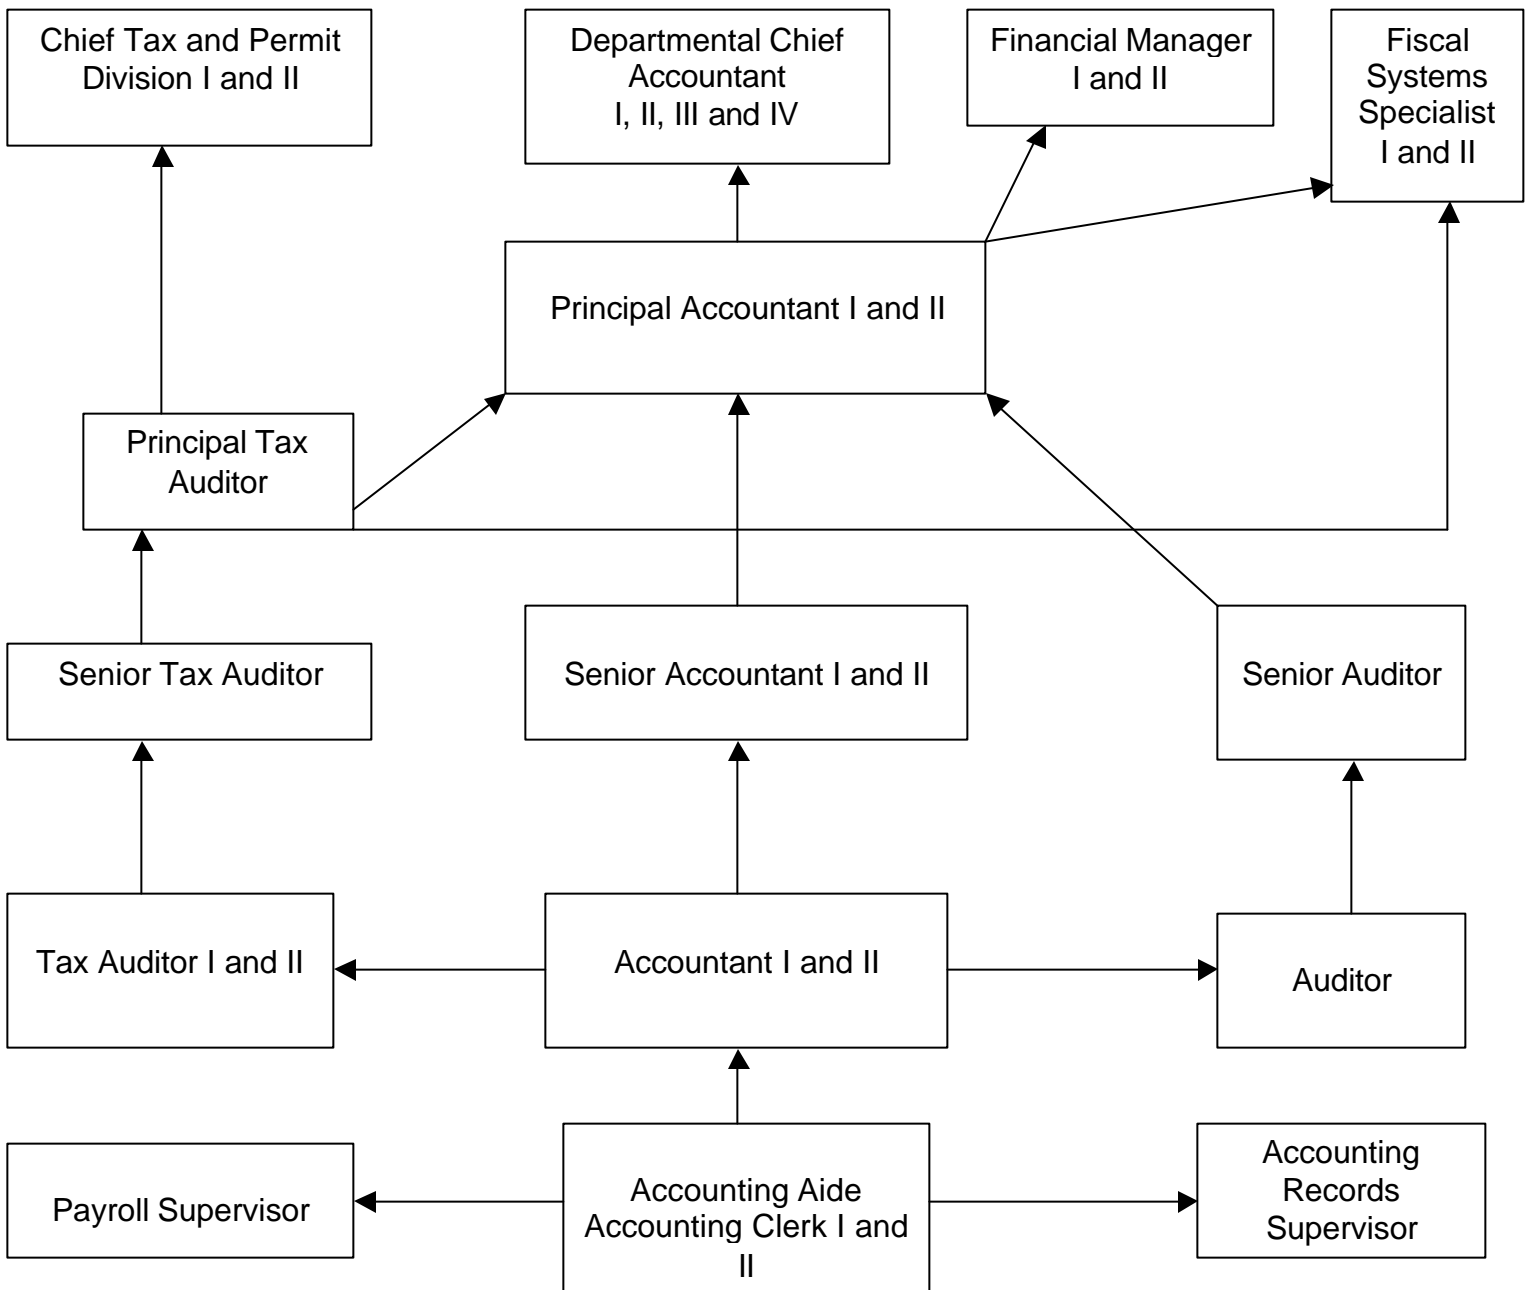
Chief Tax and Permit Division I and II

Departmental Chief Accountant I, II, III and IV

Financial Manager I and II

Fiscal Systems Specialist I and II

Principal Accountant I and II

Principal Tax Auditor

Senior Tax Auditor

Senior Accountant I and II

Senior Auditor

Tax Auditor I and II

Accountant I and II

Auditor

Payroll Supervisor

Accounting Aide Accounting Clerk I and II

Accounting Records Supervisor